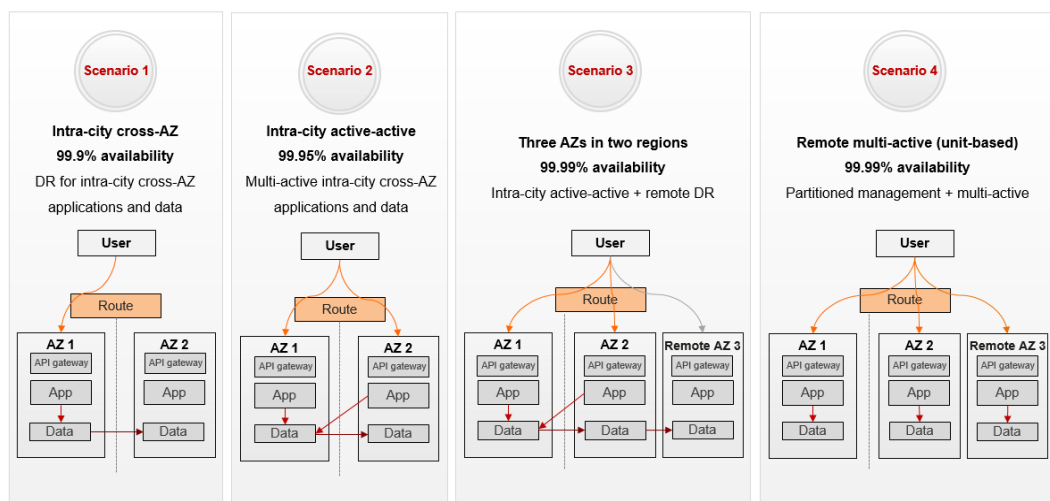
Scenario 1

Intra-city cross-AZ
99.9% availability
DR for intra-city cross-AZ applications and data

User
Route
AZ 1
API gateway
App
Data
AZ 2
API gateway
App
Data

Scenario 2

Intra-city active-active
99.95% availability
Multi-active intra-city cross-AZ applications and data

User
Route
AZ 1
API gateway
App
Data
AZ 2
API gateway
App
Data

Scenario 3

Three AZs in two regions
99.99% availability
Intra-city active-active + remote DR

User
Route
AZ 1
API gateway
App
Data
AZ 2
API gateway
App
Data
Remote AZ 3
API gateway
App
Data

Scenario 4

Remote multi-active (unit-based)
99.99% availability
Partitioned management + multi-active

User
Route
AZ 1
API gateway
App
Data
AZ 2
API gateway
App
Data
Remote AZ 3
API gateway
App
Data